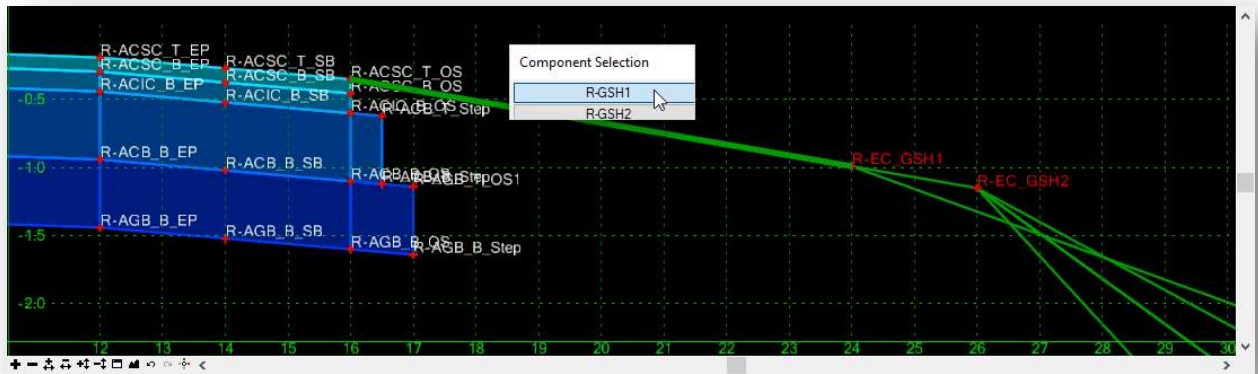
R-ACSC_T_EP
R-ACSC_B_EP
R-ACSC_T_SB
R-ACSC_B_SB
R-ACSC_T_OS
R-ACSC_B_OS
R-ACIC_B_EP
R-ACIC_B_SB
R-ACIC_B_OS
R-ACIC_B_Step
-0.5
R-ACB_B_EP
R-ACB_B_SB
R-ACB_B_OS
R-ACB_B_Step
R-AGB_T_POS1
-1.0
R-AGB_B_EP
R-AGB_B_SB
R-AGB_B_OS
R-AGB_B_Step
-1.5
-2.0
Component Selection
R-GSH1
R-GSH2
R-EC_GSH1
R-EC_GSH2
12 13 14 15 16 17 18 19 20 21 22 23 24 25 26 27 28 29 30